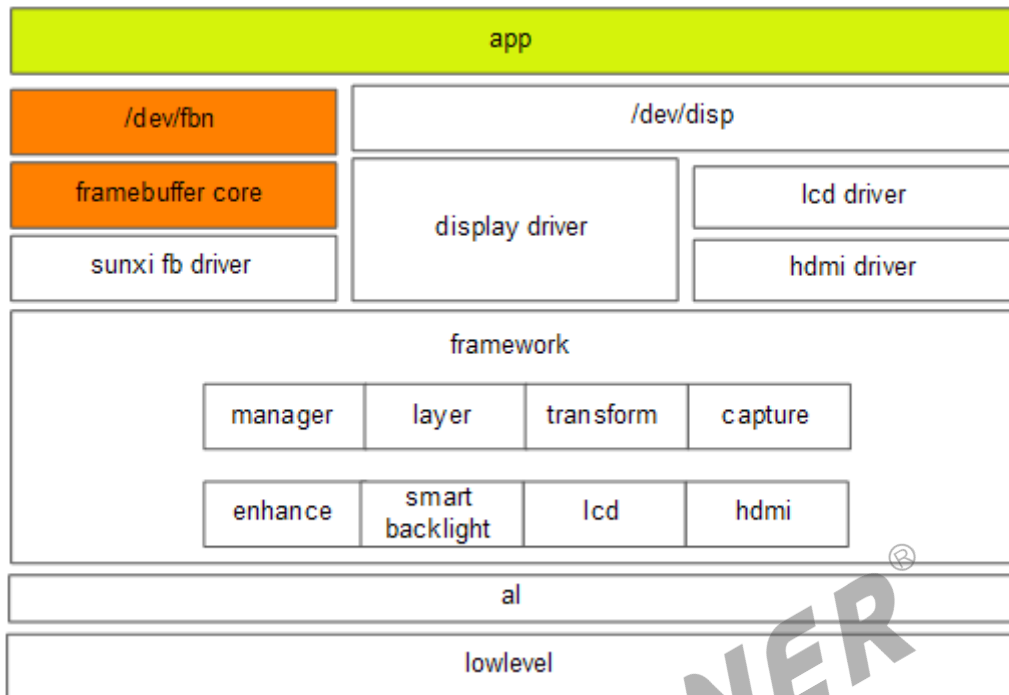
app

/dev/fbn

/dev/disp

framebuffer core

display driver

lcd driver

sunxi fb driver

hdmi driver

framework

| manager | layer | transform | capture |
|---|---|---|---|
| enhance | smart backlight | lcd | hdmi |

al

lowlevel

NER®